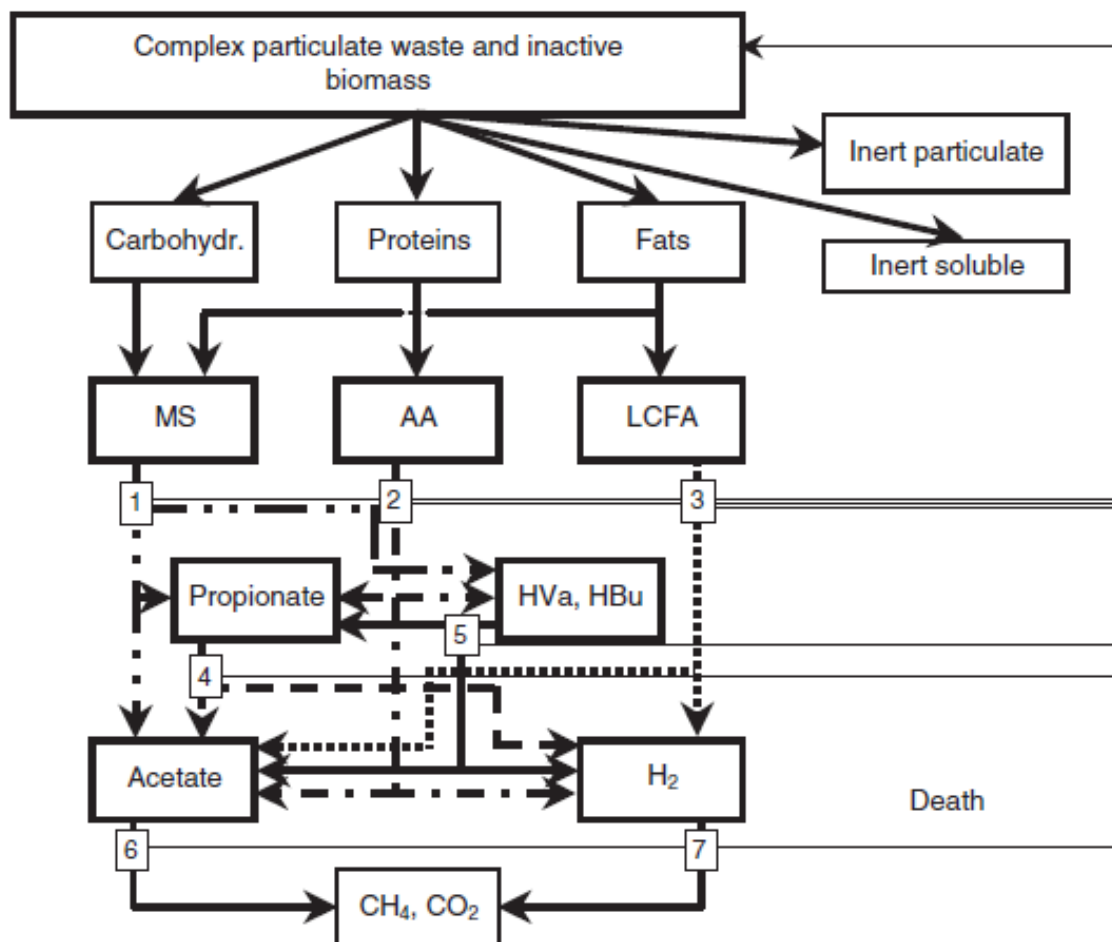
Complex particulate waste and inactive biomass

Inert particulate

Carbohydr.

Proteins

Fats

Inert soluble

MS

AA

LCFA

1

2

3

Propionate

HVa, HBu

5

4

Acetate

$H_2$

Death

6

7

$CH_4$, $CO_2$